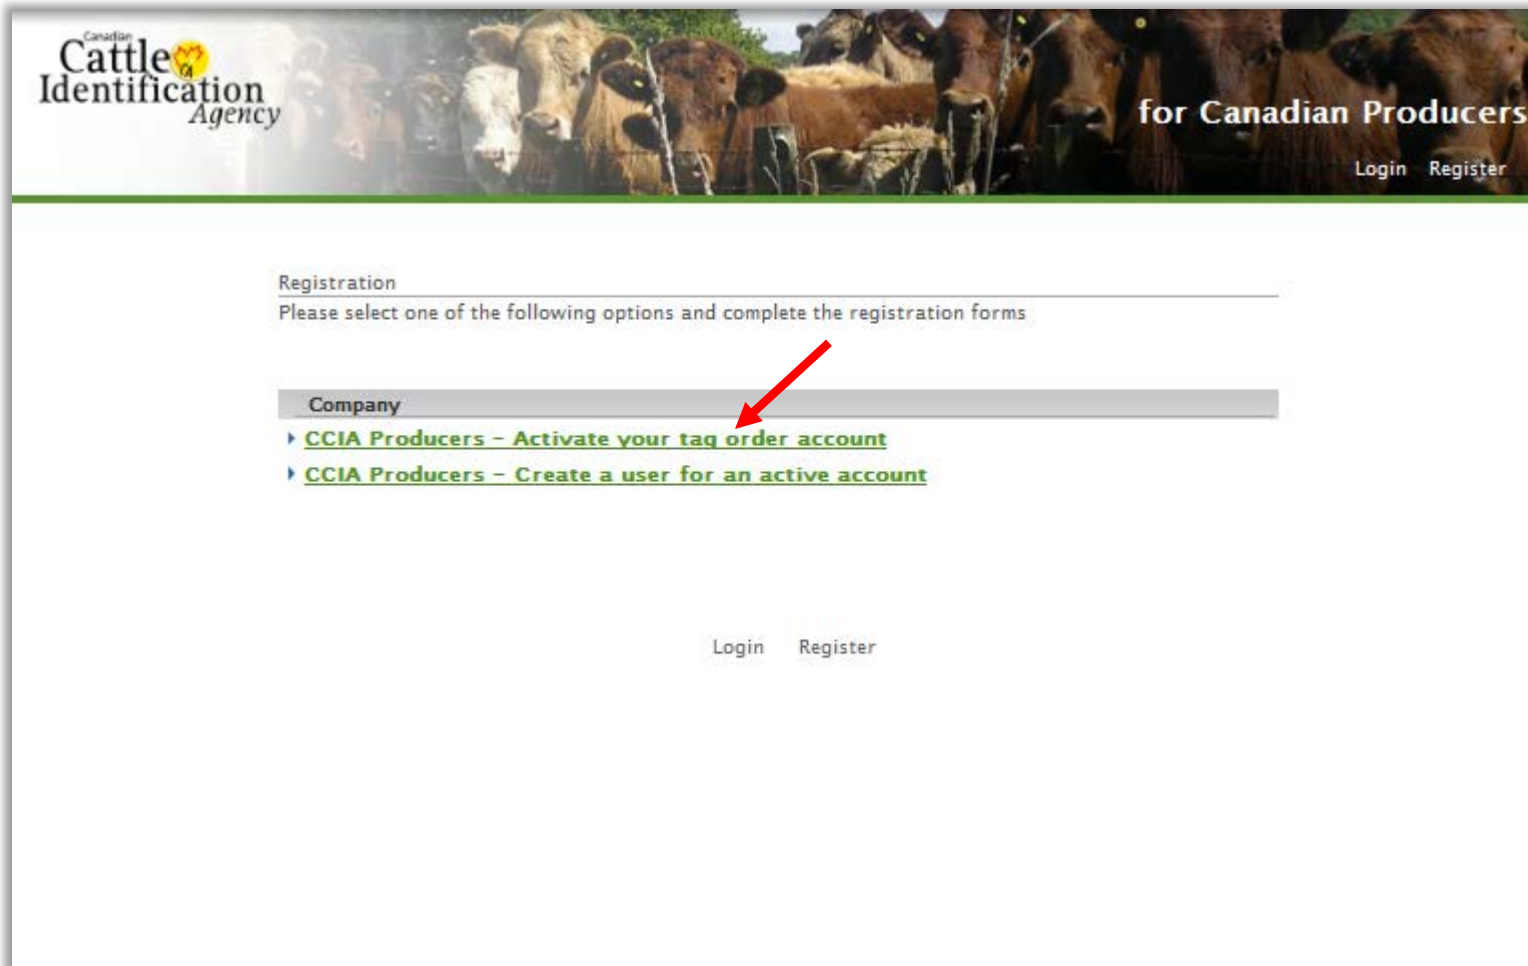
Canadian
Cattle
Identification
Agency

for Canadian Producers

Login Register

Registration
Please select one of the following options and complete the registration forms

Company

CCIA Producers - Activate your tag order account
CCIA Producers - Create a user for an active account

Login Register